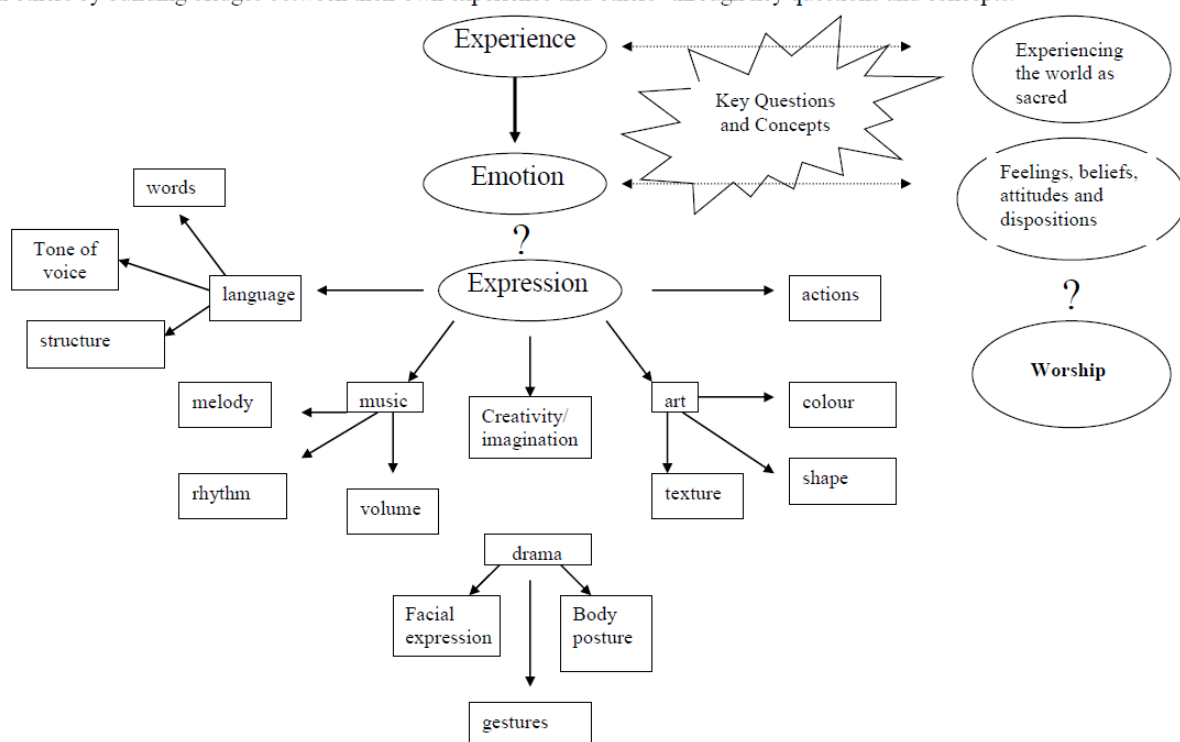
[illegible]

Experience

Key Questions and Concepts

Experiencing the world as sacred

Emotion

Feelings, beliefs, attitudes and dispositions

?

?

words

Tone of voice

language

structure

Expression

actions

Worship

melody

music

Creativity/ imagination

art

colour

rhythm

volume

texture

shape

drama

Facial expression

Body posture

gestures